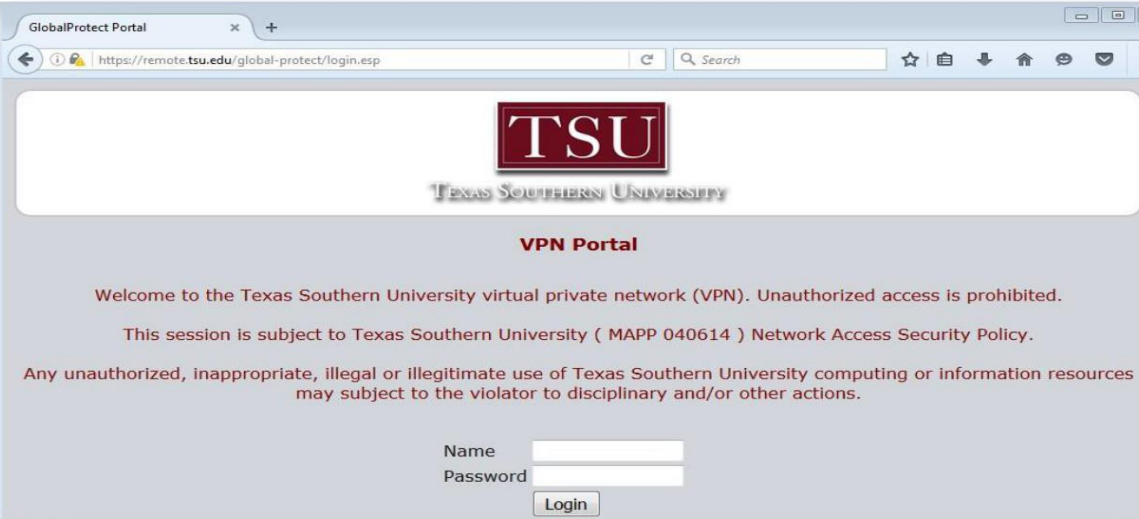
GlobalProtect Portal

https://remote.tsu.edu/global-protect/login.esp

Search

TSU

Texas Southern University

VPN Portal

Welcome to the Texas Southern University virtual private network (VPN). Unauthorized access is prohibited.

This session is subject to Texas Southern University ( MAPP 040614 ) Network Access Security Policy.

Any unauthorized, inappropriate, illegal or illegitimate use of Texas Southern University computing or information resources may subject to the violator to disciplinary and/or other actions.

Name

Password

Login